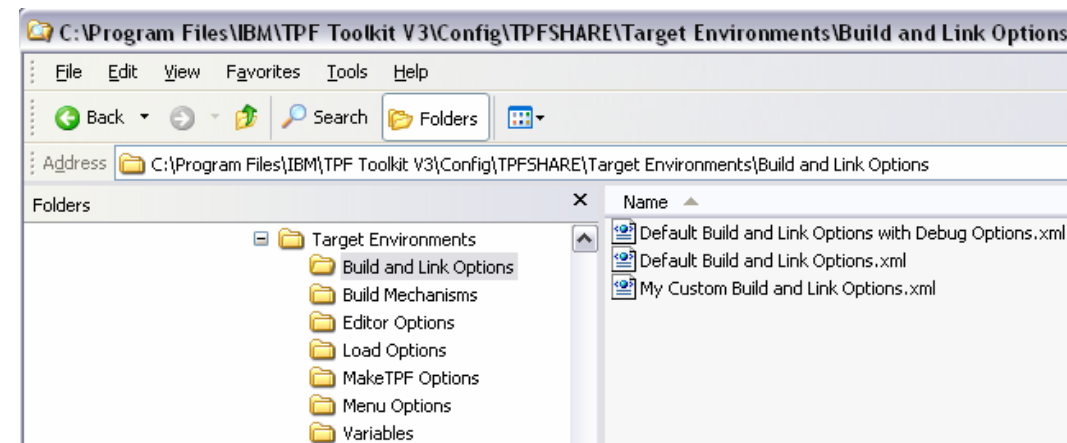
C:\Program Files\IBM\TPF Toolkit V3\Config\TPFSHARE\Target Environments\Build and Link Options

File Edit View Favorites Tools Help

Back Search Folders

Address C:\Program Files\IBM\TPF Toolkit V3\Config\TPFSHARE\Target Environments\Build and Link Options

Folders ×

Target Environments
Build and Link Options
Build Mechanisms
Editor Options
Load Options
MakeTPF Options
Menu Options
Variables

Name

Default Build and Link Options with Debug Options.xml
Default Build and Link Options.xml
My Custom Build and Link Options.xml